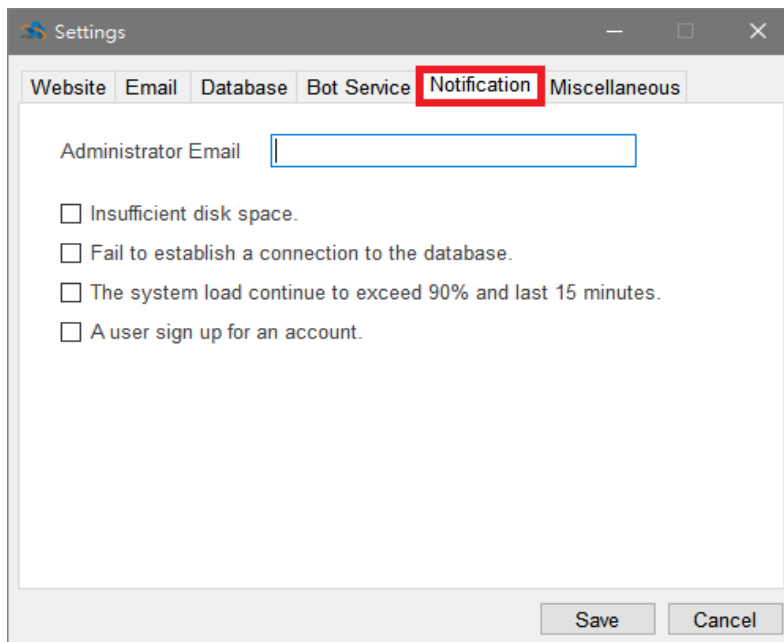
Settings

Website | Email | Database | Bot Service | Notification | Miscellaneous

Administrator Email

☐ Insufficient disk space.
☐ Fail to establish a connection to the database.
☐ The system load continue to exceed 90% and last 15 minutes.
☐ A user sign up for an account.

Save
Cancel